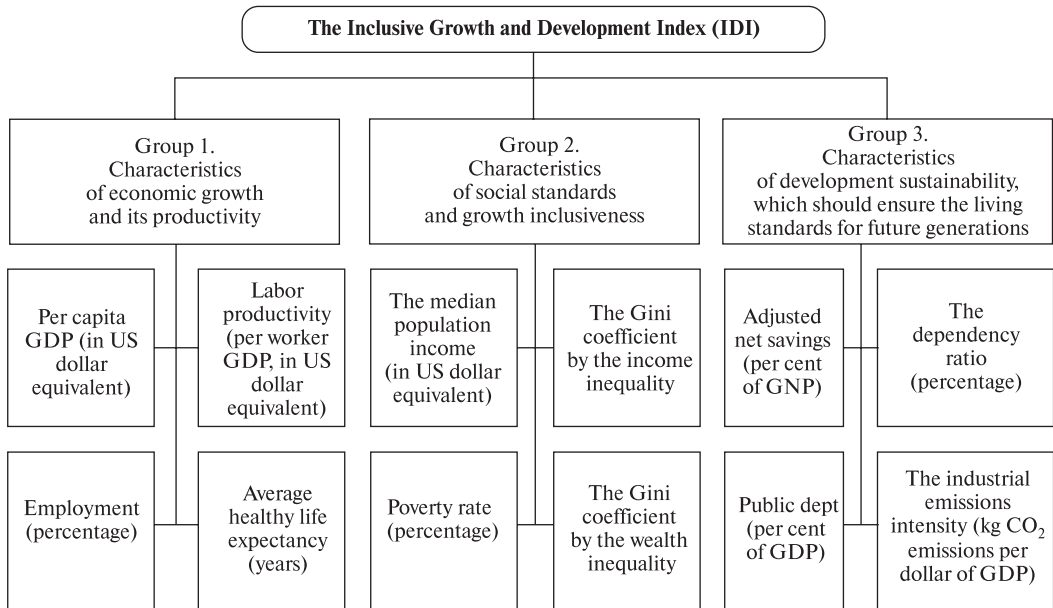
The Inclusive Growth and Development Index (IDI)

Group 1.
Characteristics of economic growth and its productivity

Per capita GDP (in US dollar equivalent)

Labor productivity (per worker GDP, in US dollar equivalent)

Employment (percentage)

Average healthy life expectancy (years)

Group 2.
Characteristics of social standards and growth inclusiveness

The median population income (in US dollar equivalent)

The Gini coefficient by the income inequality

Poverty rate (percentage)

The Gini coefficient by the wealth inequality

Group 3.
Characteristics of development sustainability, which should ensure the living standards for future generations

Adjusted net savings (per cent of GNP)

The dependency ratio (percentage)

Public dept (per cent of GDP)

The industrial emissions intensity (kg $CO_2$ emissions per dollar of GDP)